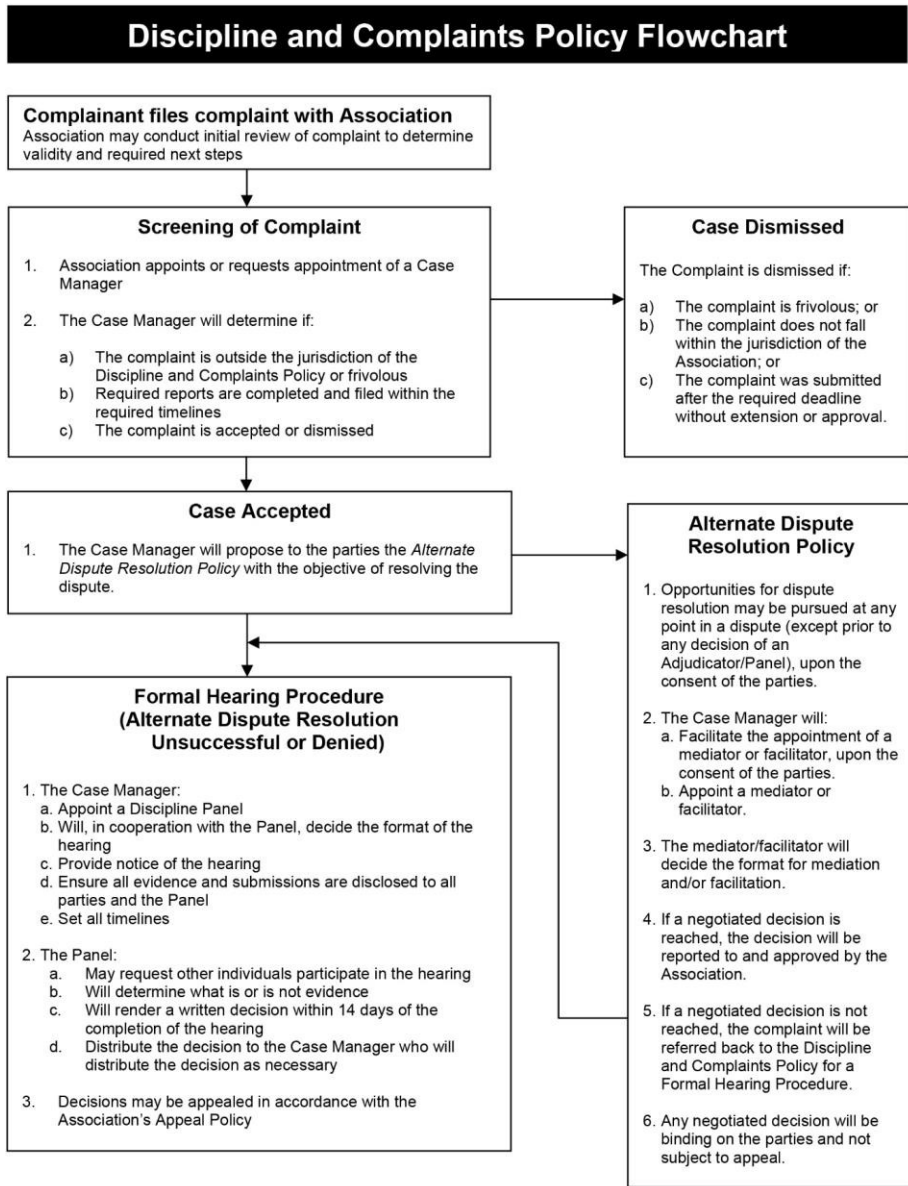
Discipline and Complaints Policy Flowchart

Complainant files complaint with Association
Association may conduct initial review of complaint to determine validity and required next steps

Screening of Complaint

1. Association appoints or requests appointment of a Case Manager

2. The Case Manager will determine if:

a) The complaint is outside the jurisdiction of the Discipline and Complaints Policy or frivolous
b) Required reports are completed and filed within the required timelines
c) The complaint is accepted or dismissed

Case Dismissed

The Complaint is dismissed if:

a) The complaint is frivolous; or
b) The complaint does not fall within the jurisdiction of the Association; or
c) The complaint was submitted after the required deadline without extension or approval.

Case Accepted

1. The Case Manager will propose to the parties the *Alternate Dispute Resolution Policy* with the objective of resolving the dispute.

Alternate Dispute Resolution Policy

1. Opportunities for dispute resolution may be pursued at any point in a dispute (except prior to any decision of an Adjudicator/Panel), upon the consent of the parties.

2. The Case Manager will:
a. Facilitate the appointment of a mediator or facilitator, upon the consent of the parties.
b. Appoint a mediator or facilitator.

3. The mediator/facilitator will decide the format for mediation and/or facilitation.

4. If a negotiated decision is reached, the decision will be reported to and approved by the Association.

5. If a negotiated decision is not reached, the complaint will be referred back to the Discipline and Complaints Policy for a Formal Hearing Procedure.

6. Any negotiated decision will be binding on the parties and not subject to appeal.

Formal Hearing Procedure (Alternate Dispute Resolution Unsuccessful or Denied)

1. The Case Manager:
a. Appoint a Discipline Panel
b. Will, in cooperation with the Panel, decide the format of the hearing
c. Provide notice of the hearing
d. Ensure all evidence and submissions are disclosed to all parties and the Panel
e. Set all timelines

2. The Panel:
a. May request other individuals participate in the hearing
b. Will determine what is or is not evidence
c. Will render a written decision within 14 days of the completion of the hearing
d. Distribute the decision to the Case Manager who will distribute the decision as necessary

3. Decisions may be appealed in accordance with the Association's Appeal Policy